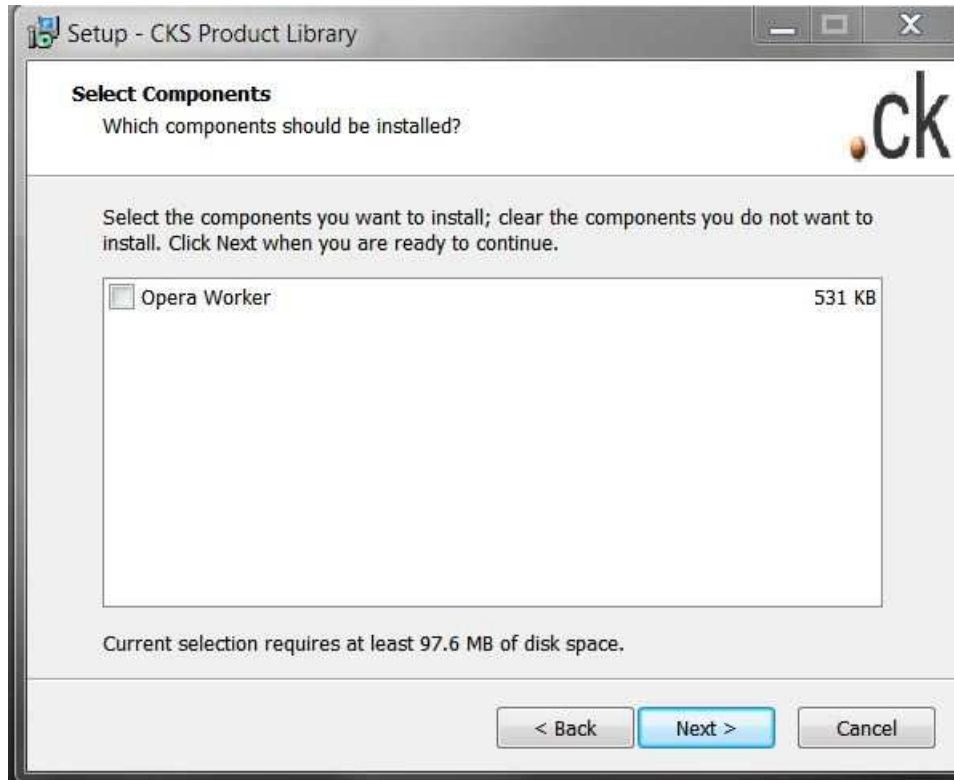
Setup - CKS Product Library

Select Components
Which components should be installed?

.ck

Select the components you want to install; clear the components you do not want to install. Click Next when you are ready to continue.

Opera Worker 531 KB

Current selection requires at least 97.6 MB of disk space.

< Back Next > Cancel